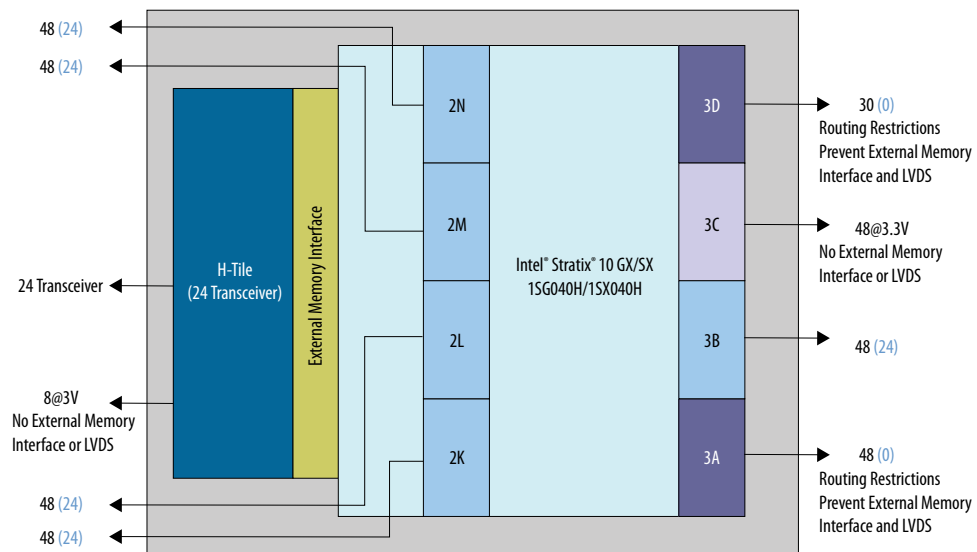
48 (24)

48 (24)

24 Transceiver

8@3V
No External Memory Interface or LVDS

48 (24)

48 (24)

H-Tile
(24 Transceiver)

External Memory Interface

2N

2M

2L

2K

Intel® Stratix® 10 GX/SX
1SG040H/1SX040H

3D

3C

3B

3A

30 (0)
Routing Restrictions Prevent External Memory Interface and LVDS

48@3.3V
No External Memory Interface or LVDS

48 (24)

48 (0)
Routing Restrictions Prevent External Memory Interface and LVDS